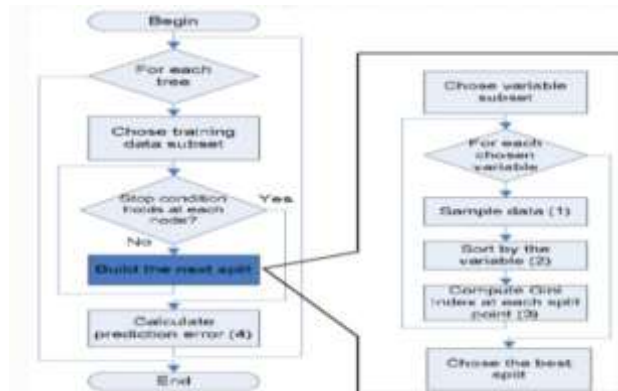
Begin

For each tree

Chose training data subset

Stop condition holds at each node?

Yes

No

Build the next split

Calculate prediction error (4)

End

Chose variable subset

For each chosen variable

Sample data (1)

Sort by the variable (2)

Compute Gini index at each split point (3)

Chose the best split